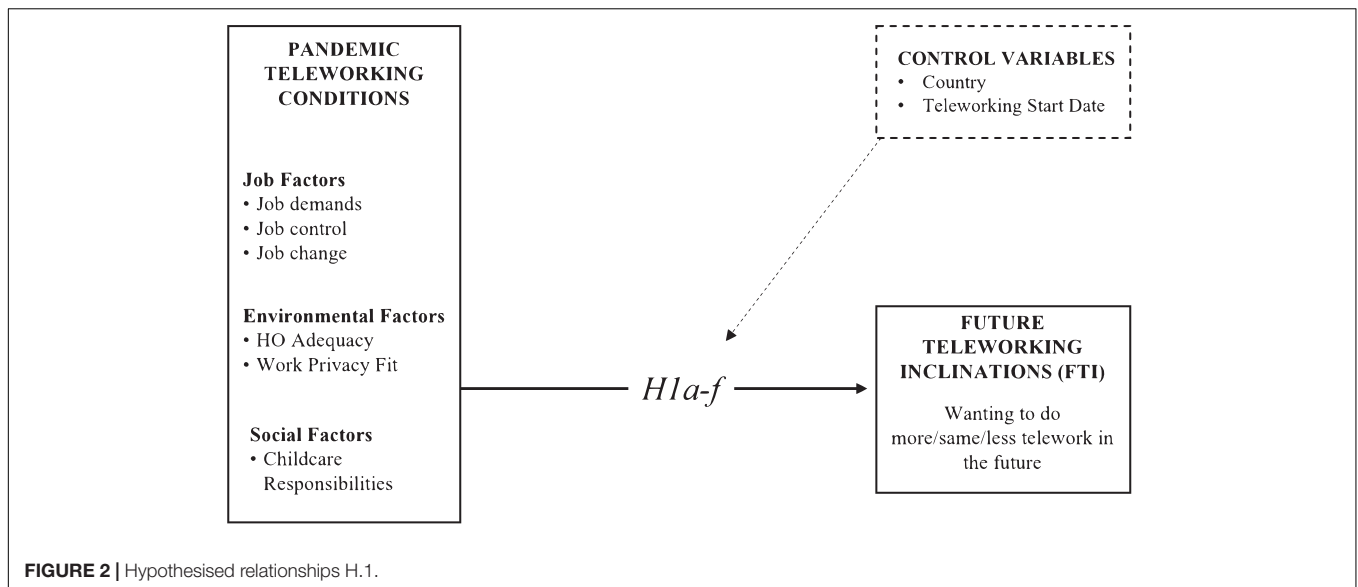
PANDEMIC TELEWORKING CONDITIONS

Job Factors
• Job demands
• Job control
• Job change

Environmental Factors
• HO Adequacy
• Work Privacy Fit

Social Factors
• Childcare Responsibilities

CONTROL VARIABLES
• Country
• Teleworking Start Date

H1a-f

FUTURE TELEWORKING INCLINATIONS (FTI)

Wanting to do more/same/less telework in the future

FIGURE 2 | Hypothesised relationships H.1.